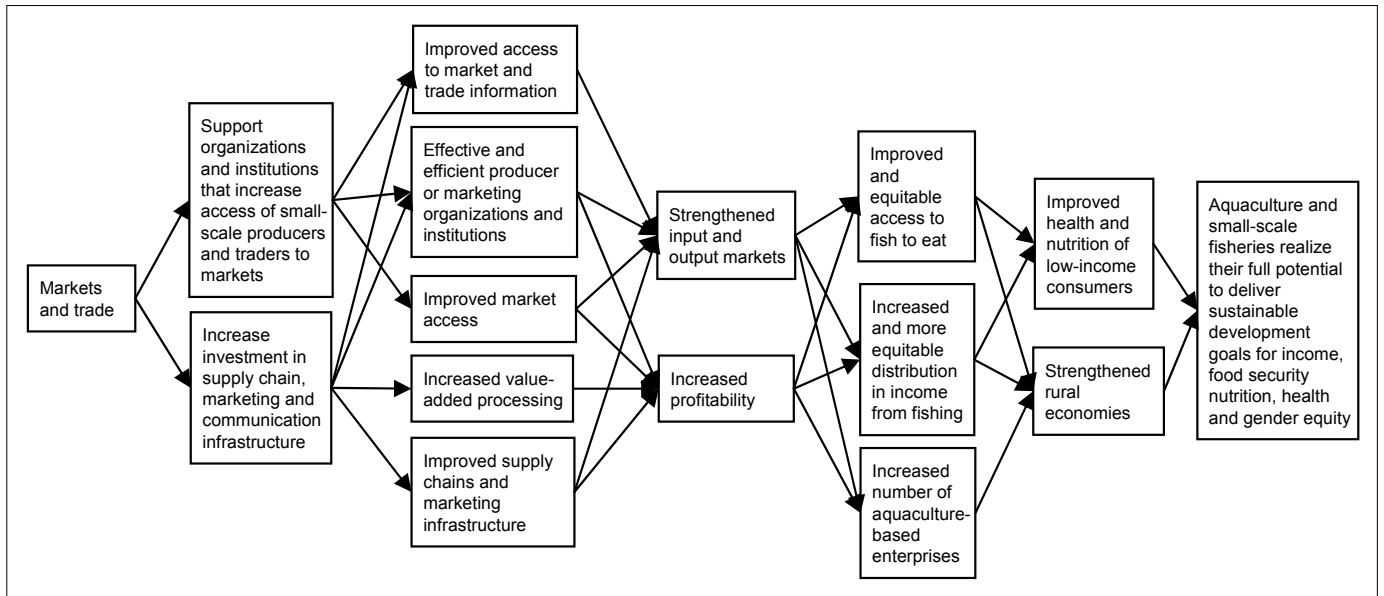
Markets and trade

Support organizations and institutions that increase access of small-scale producers and traders to markets

Increase investment in supply chain, marketing and communication infrastructure

Improved access to market and trade information

Effective and efficient producer or marketing organizations and institutions

Improved market access

Increased value-added processing

Improved supply chains and marketing infrastructure

Strengthened input and output markets

Increased profitability

Improved and equitable access to fish to eat

Increased and more equitable distribution in income from fishing

Increased number of aquaculture-based enterprises

Improved health and nutrition of low-income consumers

Strengthened rural economies

Aquaculture and small-scale fisheries realize their full potential to deliver sustainable development goals for income, food security nutrition, health and gender equity